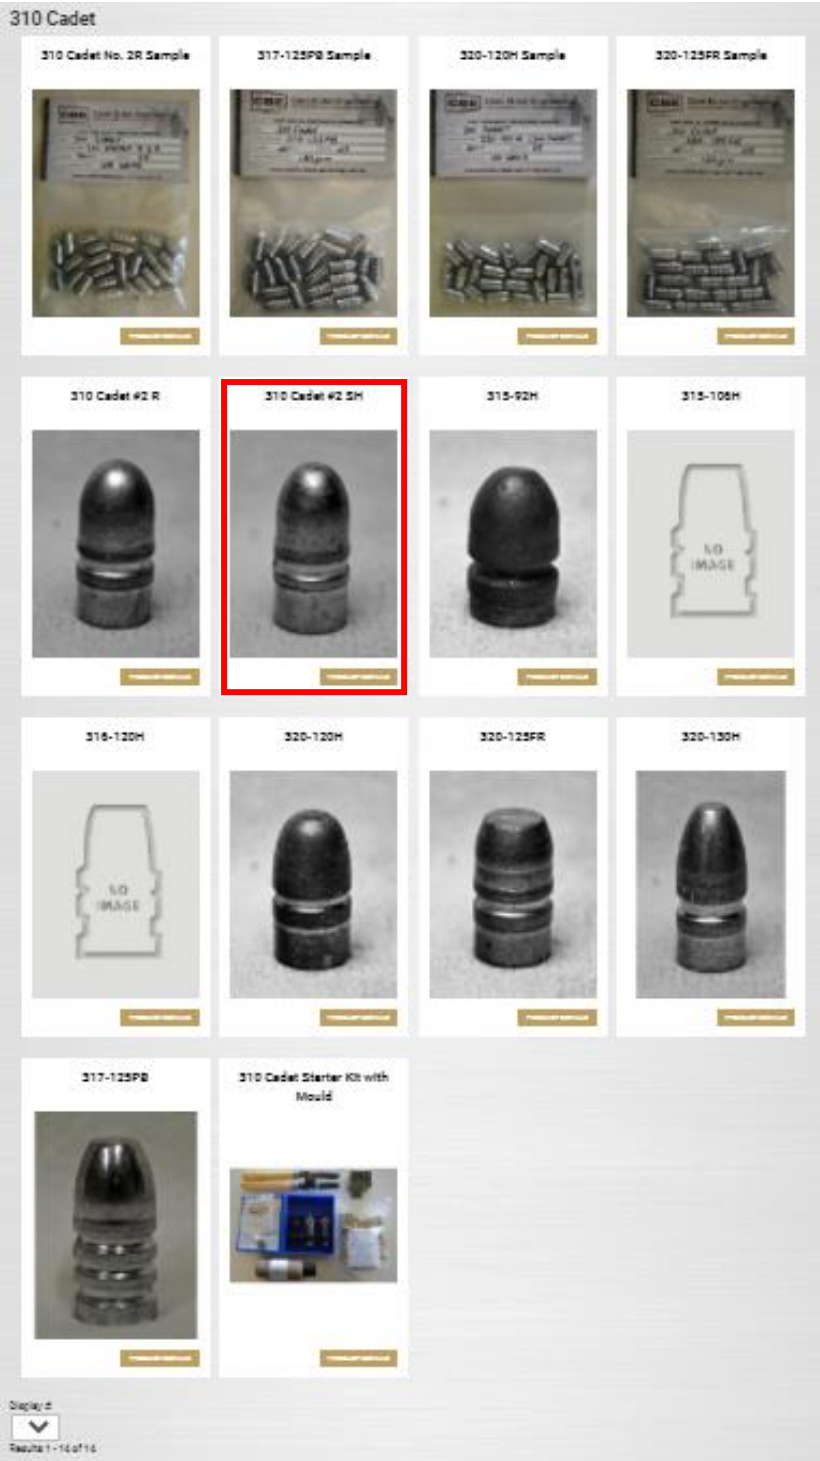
310 Cadet

310 Cadet No. 2R Sample

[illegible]

317-125PB Sample

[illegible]

320-120H Sample

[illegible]

320-125FR Sample

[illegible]

310 Cadet #2 R

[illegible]

310 Cadet #2 SH

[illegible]

315-92H

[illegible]

315-106H

NO IMAGE

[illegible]

316-120H

NO IMAGE

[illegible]

320-130H

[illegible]

320-125FR

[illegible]

320-130H

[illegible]

317-125PB

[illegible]

310 Cadet Starter Kit with Mould

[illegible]

Display #

Results 1 - 14 of 14